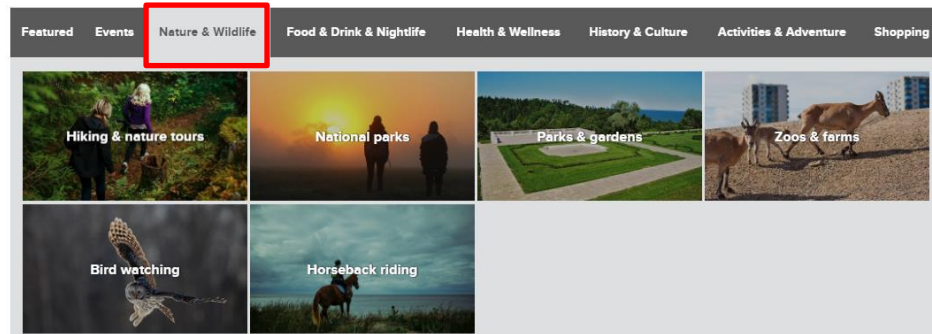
Featured Events Nature & Wildlife Food & Drink & Nightlife Health & Wellness History & Culture Activities & Adventure Shopping

Hiking & nature tours
National parks
Parks & gardens
Zoos & farms
Bird watching
Horseback riding